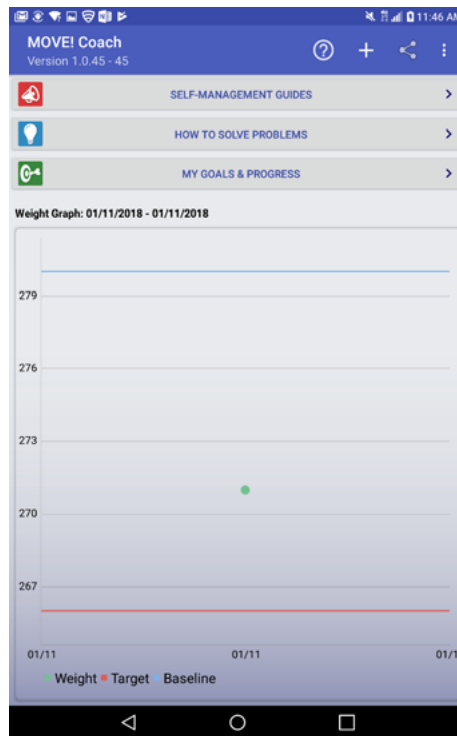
11:46 AM

MOVE! Coach
Version 1.0.45 - 45

SELF-MANAGEMENT GUIDES

HOW TO SOLVE PROBLEMS

MY GOALS & PROGRESS

Weight Graph: 01/11/2018 - 01/11/2018

279
276
273
270
267

01/11
01/11
01/1

Weight Target Baseline